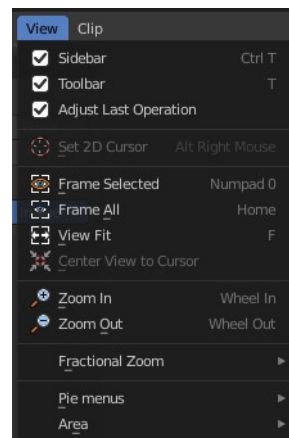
View Clip

Sidebar Ctrl T
Toolbar T
Adjust Last Operation

Set 2D Cursor Alt Right Mouse

Frame Selected Numpad 0
Frame All Home
View Fit F
Center View to Cursor

Zoom In Wheel In
Zoom Out Wheel Out

Fractional Zoom

Pie menus
Area